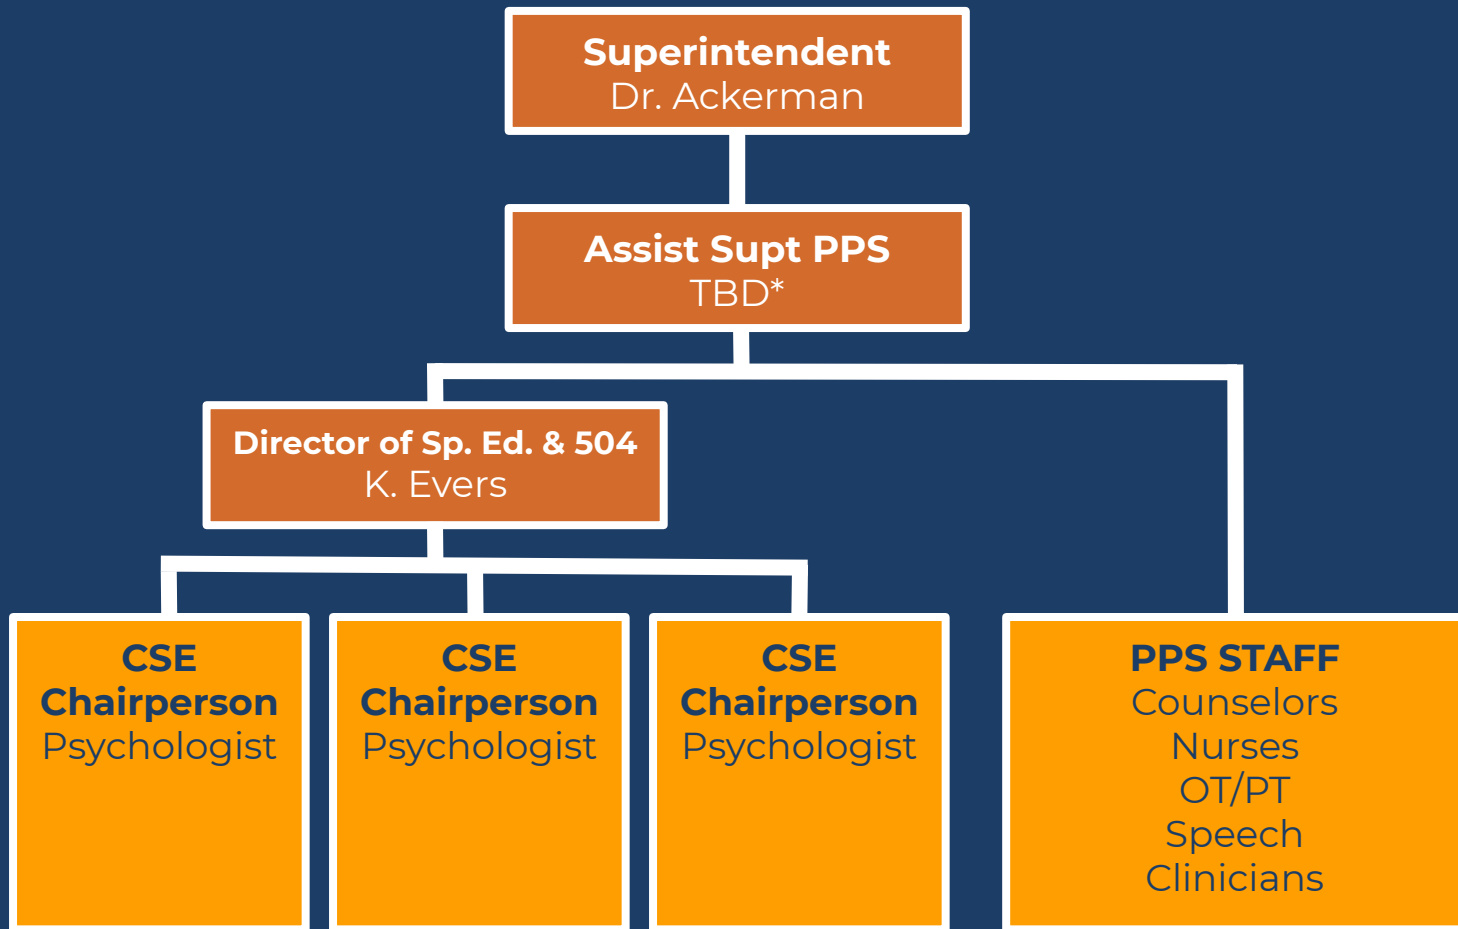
Superintendent
Dr. Ackerman

Assist Supt PPS
TBD*

Director of Sp. Ed. & 504
K. Evers

CSE
Chairperson
Psychologist

CSE
Chairperson
Psychologist

CSE
Chairperson
Psychologist

PPS STAFF
Counselors
Nurses
OT/PT
Speech
Clinicians